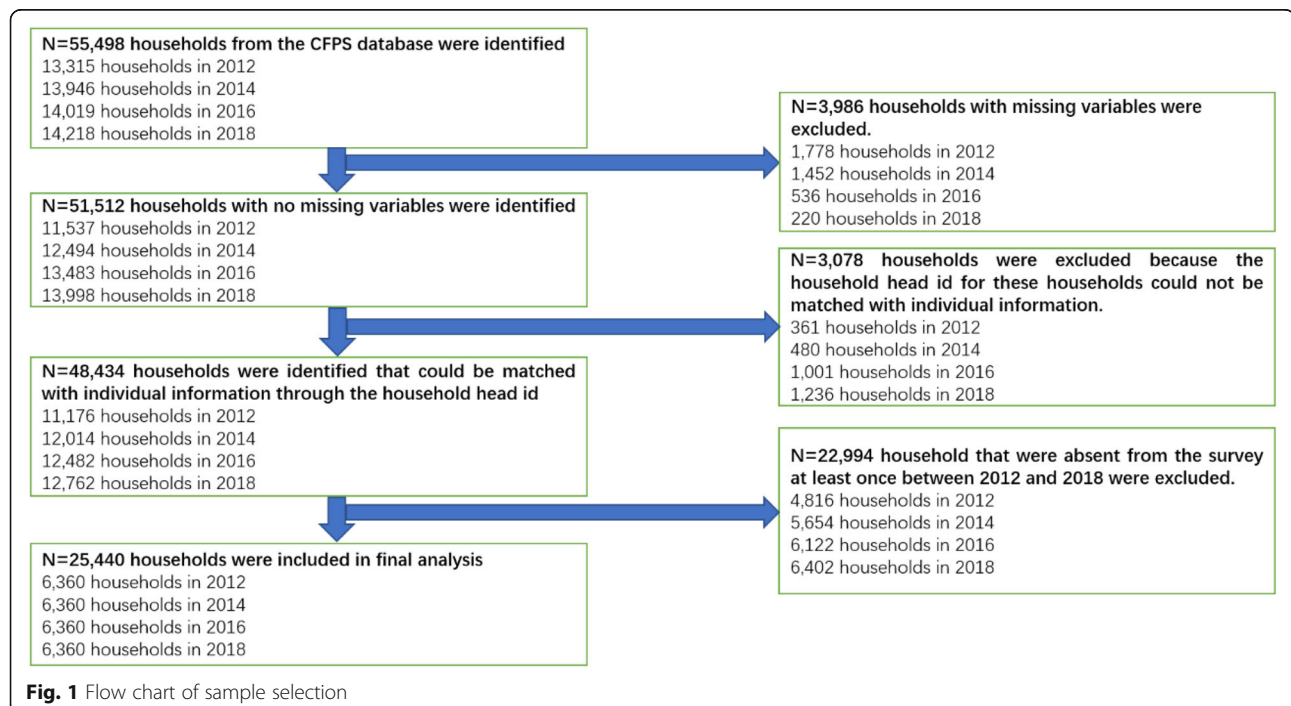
N=55,498 households from the CFPS database were identified
13,315 households in 2012
13,946 households in 2014
14,019 households in 2016
14,218 households in 2018

N=3,986 households with missing variables were excluded.
1,778 households in 2012
1,452 households in 2014
536 households in 2016
220 households in 2018

N=51,512 households with no missing variables were identified
11,537 households in 2012
12,494 households in 2014
13,483 households in 2016
13,998 households in 2018

N=3,078 households were excluded because the household head id for these households could not be matched with individual information.
361 households in 2012
480 households in 2014
1,001 households in 2016
1,236 households in 2018

N=48,434 households were identified that could be matched with individual information through the household head id
11,176 households in 2012
12,014 households in 2014
12,482 households in 2016
12,762 households in 2018

N=22,994 household that were absent from the survey at least once between 2012 and 2018 were excluded.
4,816 households in 2012
5,654 households in 2014
6,122 households in 2016
6,402 households in 2018

N=25,440 households were included in final analysis
6,360 households in 2012
6,360 households in 2014
6,360 households in 2016
6,360 households in 2018

Fig. 1 Flow chart of sample selection